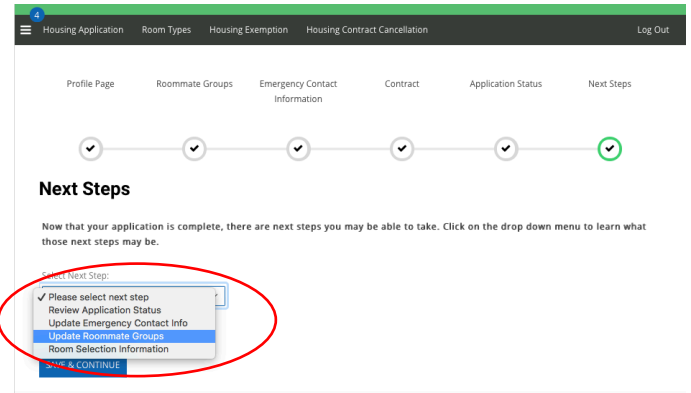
4

Housing Application Room Types Housing Exemption Housing Contract Cancellation Log Out

Profile Page Roommate Groups Emergency Contact Information Contract Application Status Next Steps

Next Steps

Now that your application is complete, there are next steps you may be able to take. Click on the drop down menu to learn what those next steps may be.

Select Next Step:

✓ Please select next step
Review Application Status
Update Emergency Contact Info
Update Roommate Groups
Room Selection Information

SAVE & CONTINUE